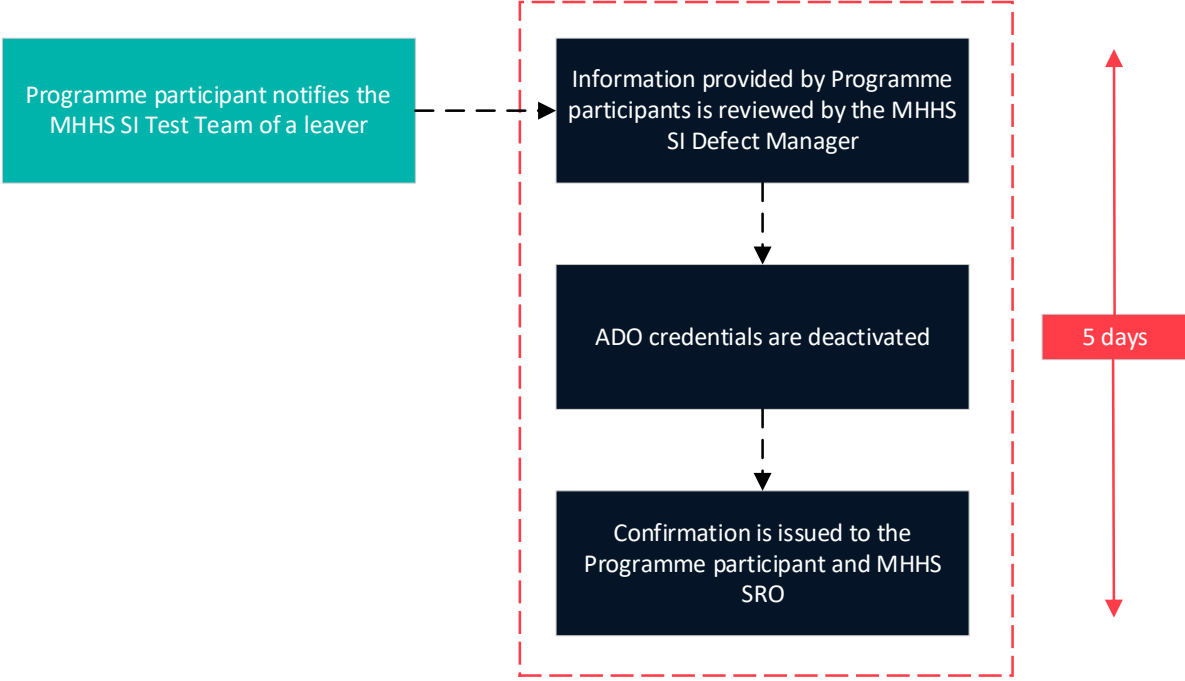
Programme participant notifies the MHHS SI Test Team of a leaver

Information provided by Programme participants is reviewed by the MHHS SI Defect Manager

ADO credentials are deactivated

Confirmation is issued to the Programme participant and MHHS SRO

5 days